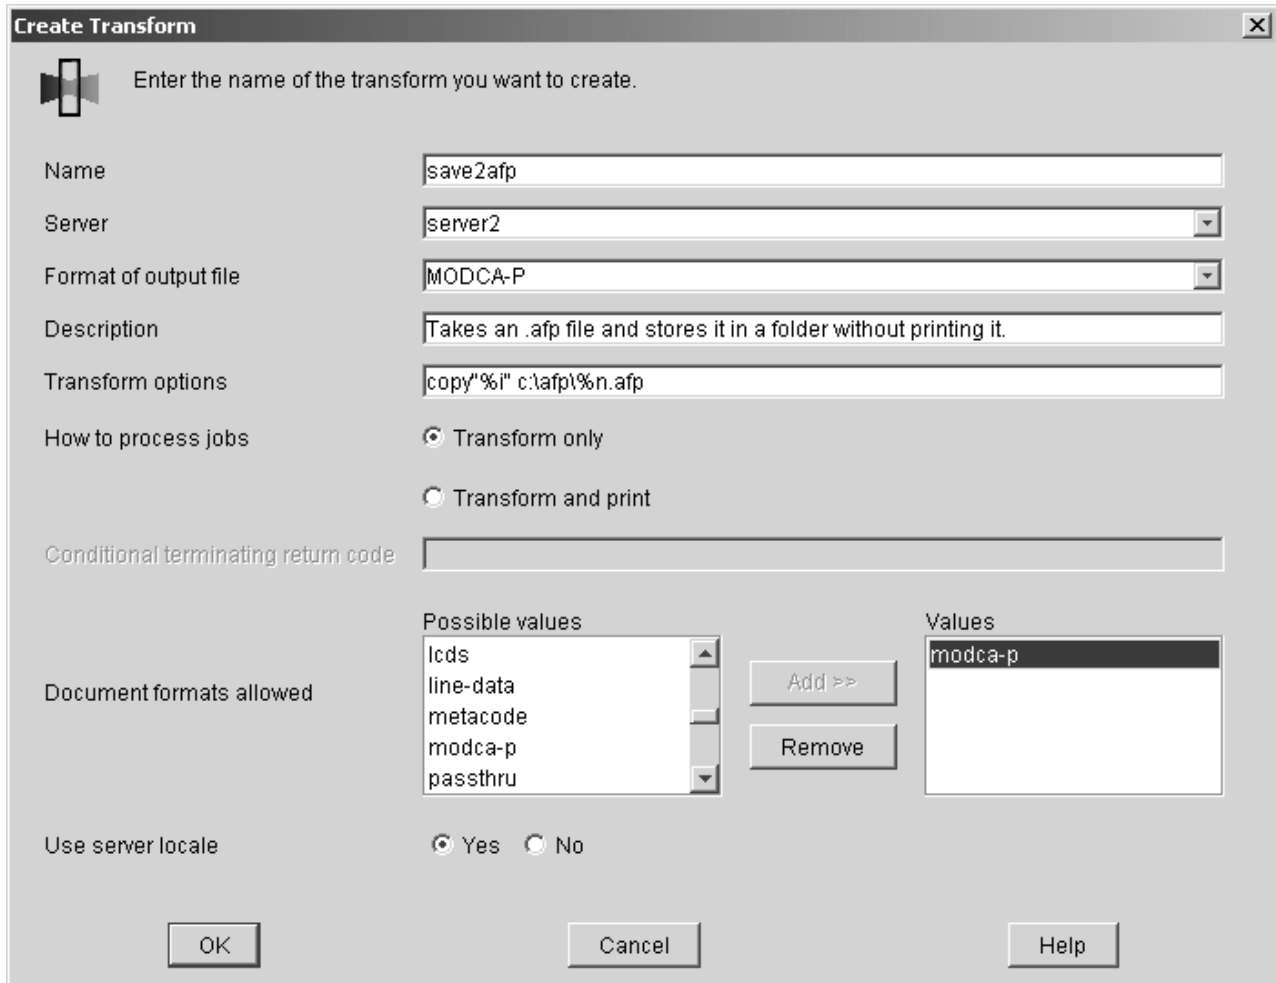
Create Transform

Enter the name of the transform you want to create.

Name
save2afp

Server
server2

Format of output file
MODCA-P

Description
Takes an .afp file and stores it in a folder without printing it.

Transform options
copy"%i" c:\afp\%n.afp

How to process jobs
Transform only
Transform and print

Conditional terminating return code

Document formats allowed
Possible values
lcds
line-data
metacode
modca-p
passthru

Add >>
Remove

Values
modca-p

Use server locale
Yes
No

OK
Cancel
Help